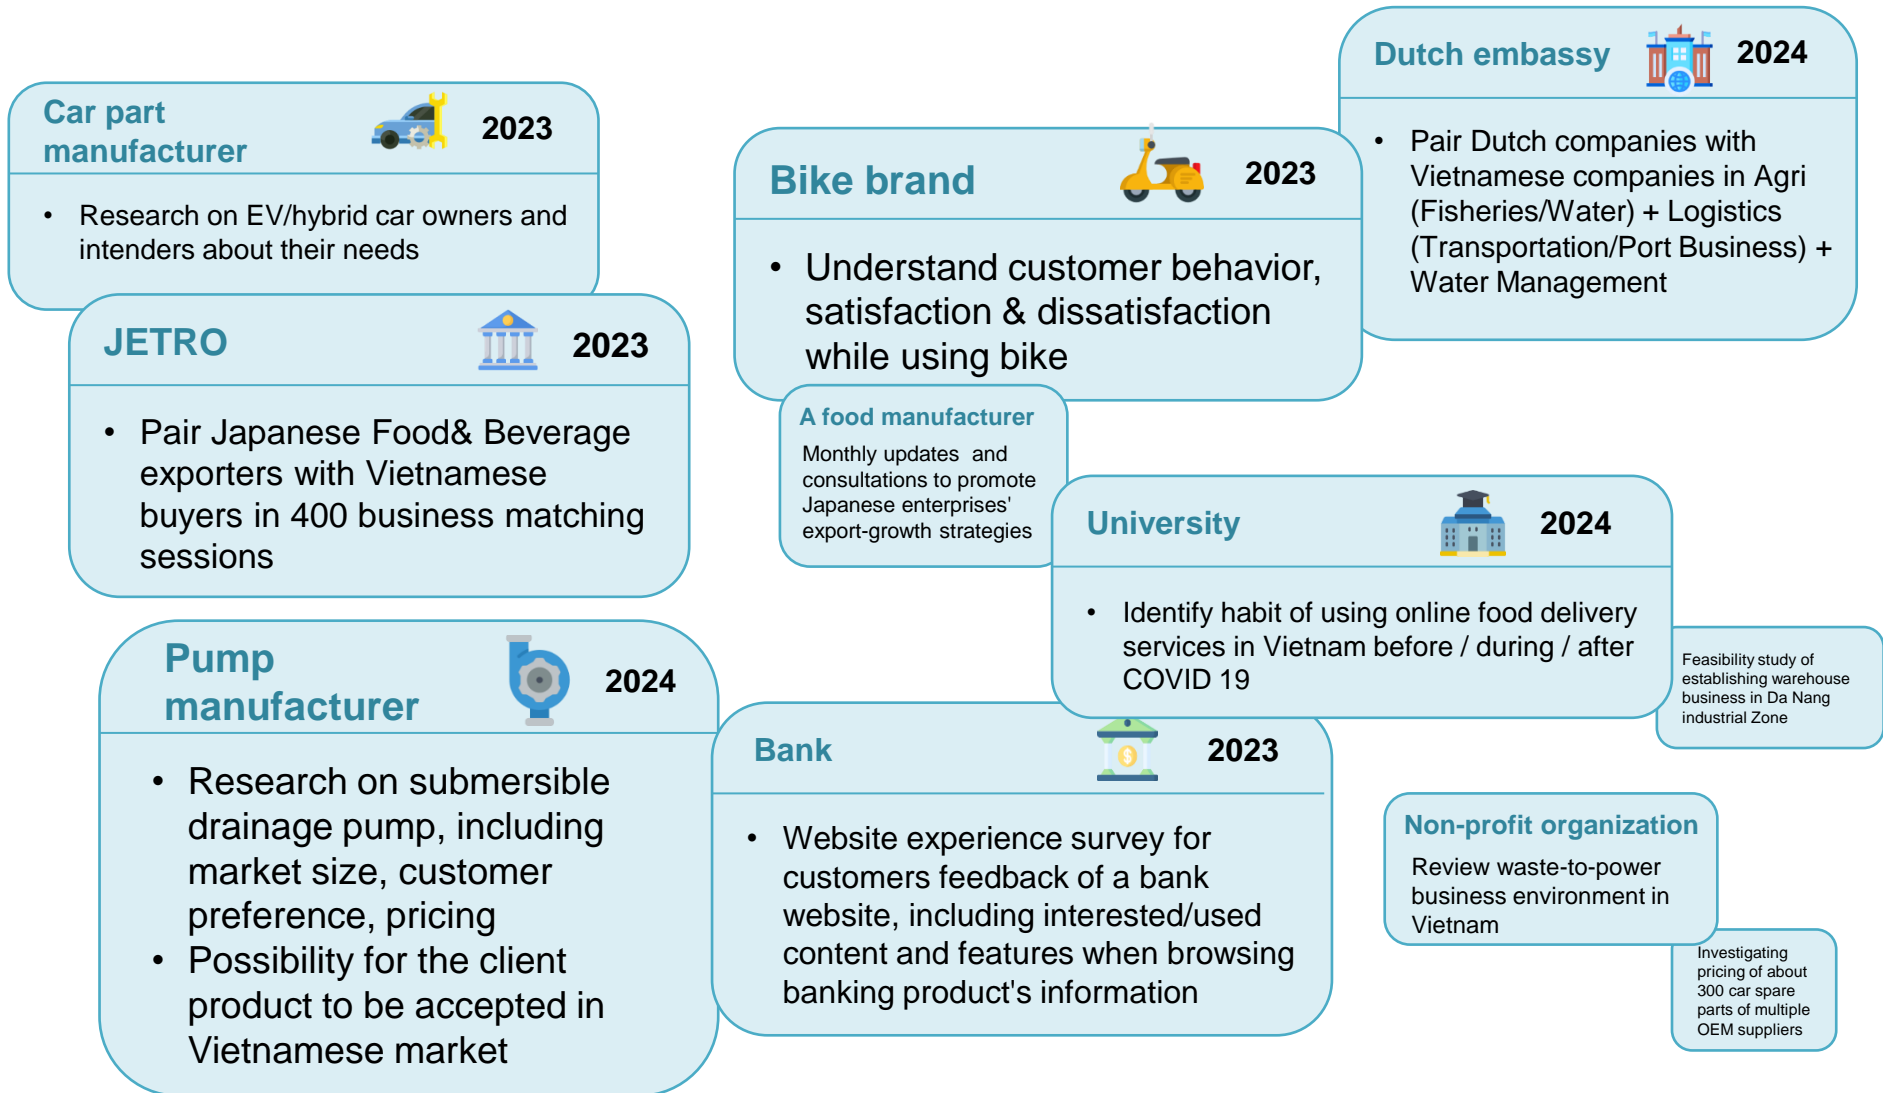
Car part manufacturer 2023

- Research on EV/hybrid car owners and intenders about their needs

JETRO 2023

- Pair Japanese Food& Beverage exporters with Vietnamese buyers in 400 business matching sessions

Bike brand 2023

- Understand customer behavior, satisfaction & dissatisfaction while using bike

A food manufacturer

Monthly updates and consultations to promote Japanese enterprises' export-growth strategies

Dutch embassy 2024

- Pair Dutch companies with Vietnamese companies in Agri (Fisheries/Water) + Logistics (Transportation/Port Business) + Water Management

University 2024

- Identify habit of using online food delivery services in Vietnam before / during / after COVID 19

Feasibility study of establishing warehouse business in Da Nang industrial Zone

Pump manufacturer 2024

- Research on submersible drainage pump, including market size, customer preference, pricing
- Possibility for the client product to be accepted in Vietnamese market

Bank 2023

- Website experience survey for customers feedback of a bank website, including interested/used content and features when browsing banking product's information

Non-profit organization

Review waste-to-power business environment in Vietnam

Investigating pricing of about 300 car spare parts of multiple OEM suppliers